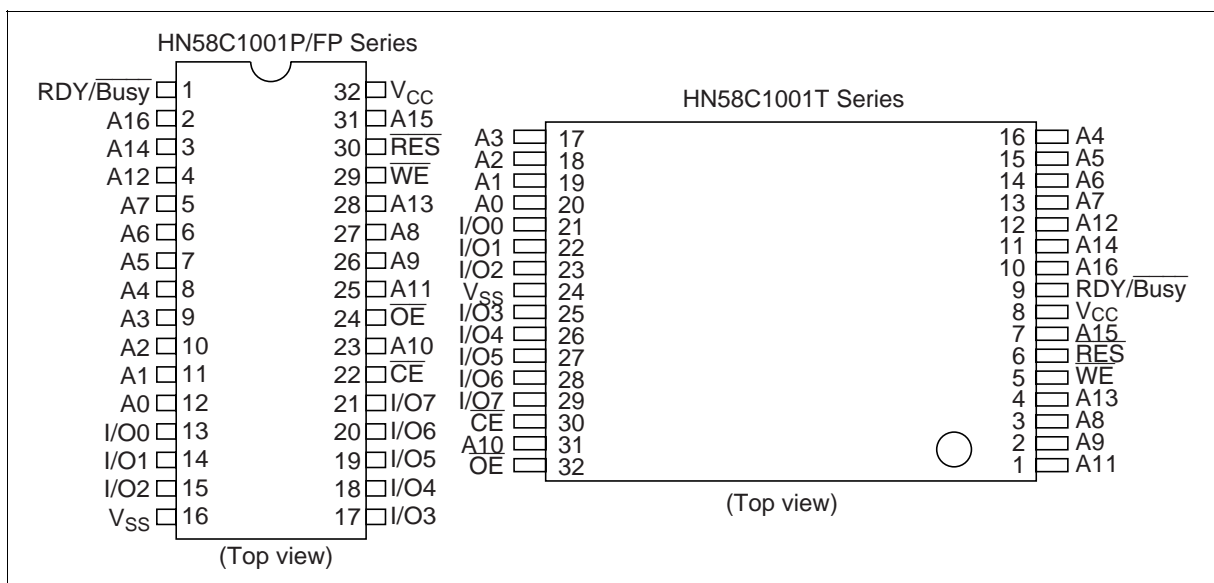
HN58C1001P/FP Series

RDY/$\overline{\text{Busy}}$ 1
A16 2
A14 3
A12 4
A7 5
A6 6
A5 7
A4 8
A3 9
A2 10
A1 11
A0 12
I/O0 13
I/O1 14
I/O2 15
$V_{SS}$ 16

32 $V_{CC}$
31 A15
30 $\overline{\text{RES}}$
29 $\overline{\text{WE}}$
28 A13
27 A8
26 A9
25 A11
24 $\overline{\text{OE}}$
23 A10
22 $\overline{\text{CE}}$
21 I/O7
20 I/O6
19 I/O5
18 I/O4
17 I/O3

(Top view)

HN58C1001T Series

A3 17
A2 18
A1 19
A0 20
I/O0 21
I/O1 22
I/O2 23
$V_{SS}$ 24
I/O3 25
I/O4 26
I/O5 27
I/O6 28
I/O7 29
$\overline{\text{CE}}$ 30
A10 31
$\overline{\text{OE}}$ 32

16 A4
15 A5
14 A6
13 A7
12 A12
11 A14
10 A16
9 RDY/$\overline{\text{Busy}}$
8 $V_{CC}$
7 A15
6 $\overline{\text{RES}}$
5 $\overline{\text{WE}}$
4 A13
3 A8
2 A9
1 A11

(Top view)